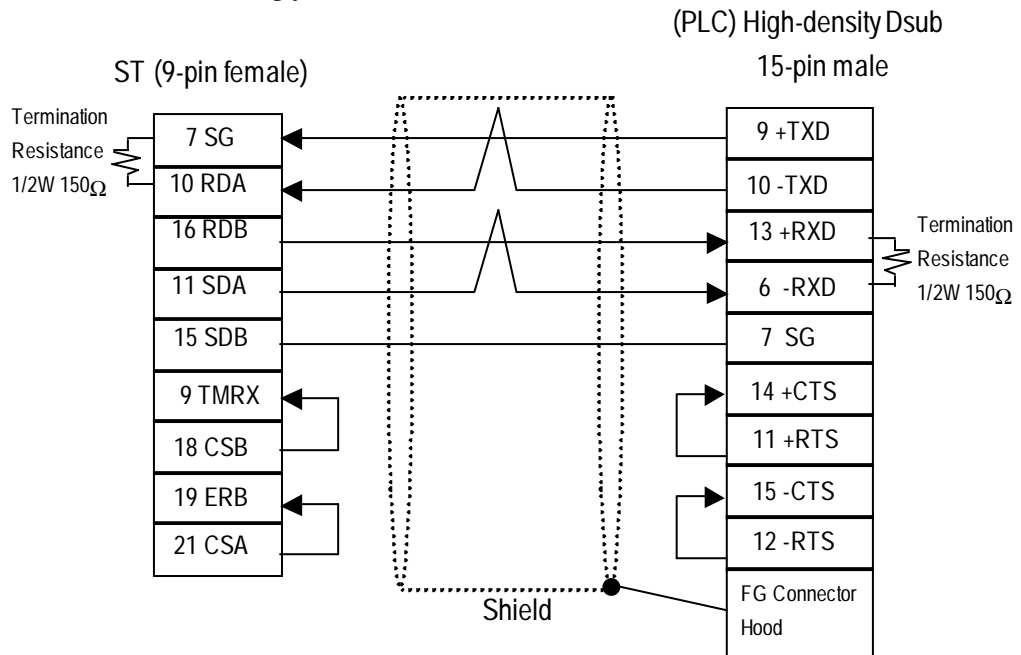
(PLC) High-density Dsub 15-pin male

ST (9-pin female)

Termination Resistance 1/2W 150$\Omega$

7 SG
10 RDA
16 RDB
11 SDA
15 SDB
9 TMRX
18 CSB
19 ERB
21 CSA

9 +TXD
10 -TXD
13 +RXD
6 -RXD
7 SG
14 +CTS
11 +RTS
15 -CTS
12 -RTS
FG Connector Hood

Termination Resistance 1/2W 150$\Omega$

Shield